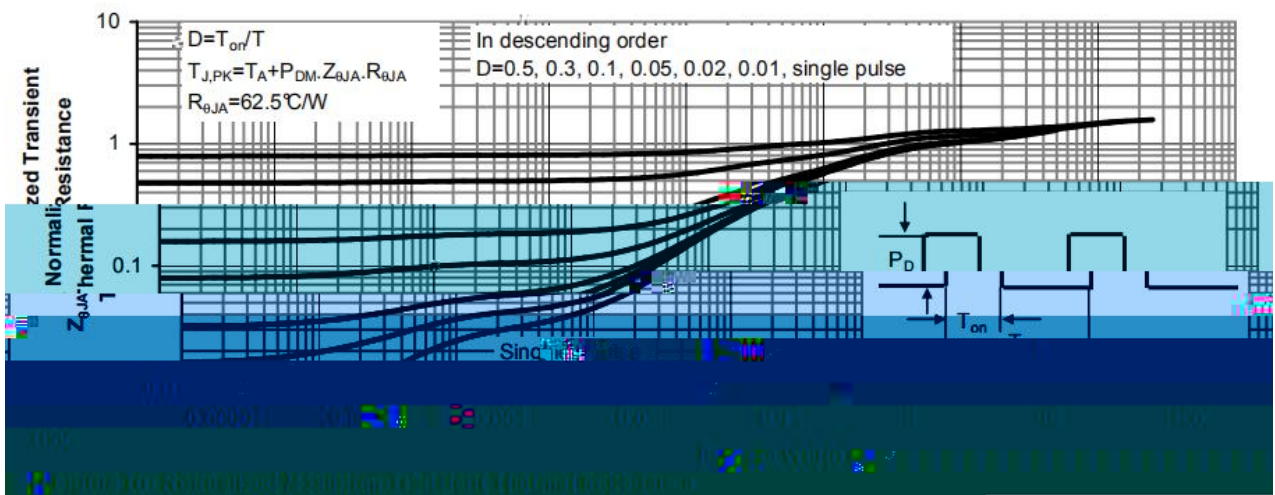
10

$D=T_{on}/T$
$T_{J,PK}=T_A+P_{DM}.Z_{\theta JA}.R_{\theta JA}$
$R_{\theta JA}$=62.5℃/W

In descending order
D=0.5, 0.3, 0.1, 0.05, 0.02, 0.01, single pulse

1

0.1

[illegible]zed Transient
Normali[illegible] Resistance
$Z_{\theta JA}$ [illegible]hermal R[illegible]

$P_D$

$T_{on}$

Sing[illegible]

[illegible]

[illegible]

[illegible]